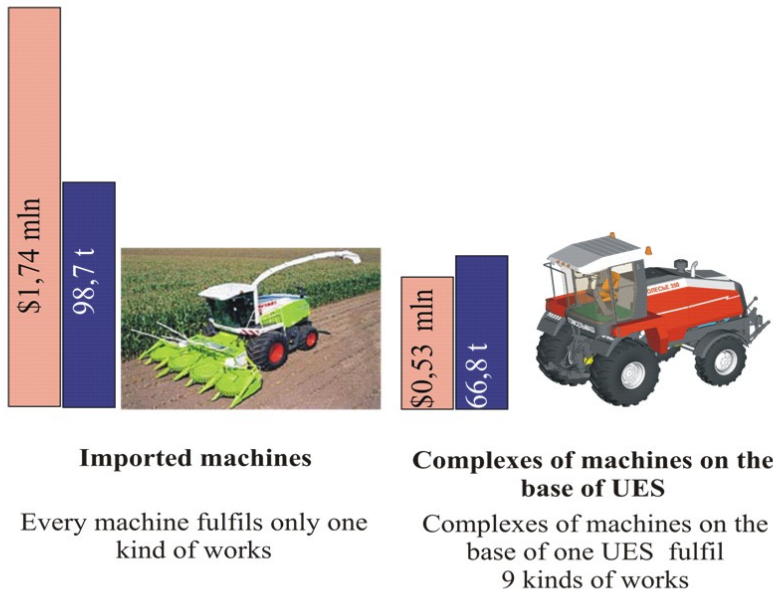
$1,74 mln
98,7 t
$0,53 mln
66,8 t

Imported machines

Every machine fulfils only one kind of works

Complexes of machines on the base of UES

Complexes of machines on the base of one UES fulfil 9 kinds of works